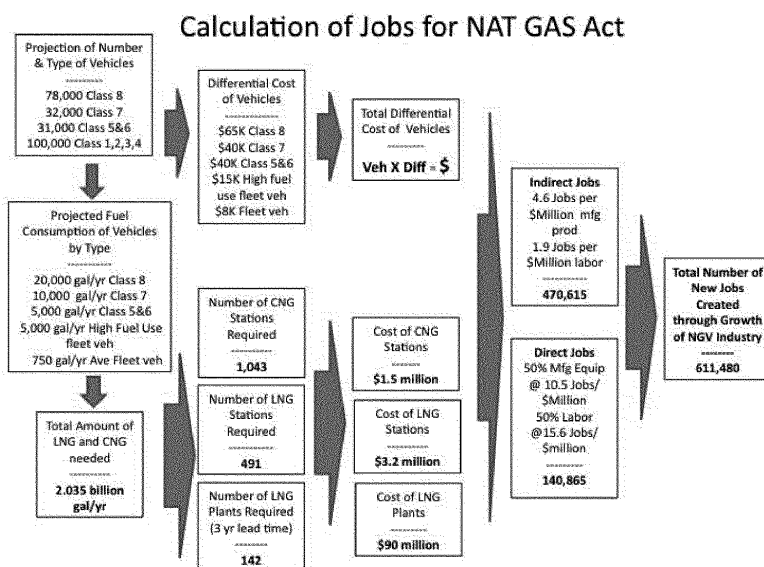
Calculation of Jobs for NAT GAS Act

Projection of Number & Type of Vehicles
78,000 Class 8
32,000 Class 7
31,000 Class 5&6
100,000 Class 1,2,3,4

Projected Fuel Consumption of Vehicles by Type
20,000 gal/yr Class 8
10,000 gal/yr Class 7
5,000 gal/yr Class 5&6
5,000 gal/yr High Fuel Use fleet veh
750 gal/yr Ave Fleet veh

Total Amount of LNG and CNG needed
2.035 billion gal/yr

Differential Cost of Vehicles
$65K Class 8
$40K Class 7
$40K Class 5&6
$15K High fuel use fleet veh
$8K Fleet veh

Total Differential Cost of Vehicles
Veh X Diff = $

Number of CNG Stations Required
1,043

Number of LNG Stations Required
491

Number of LNG Plants Required (3 yr lead time)
142

Cost of CNG Stations
$1.5 million

Cost of LNG Stations
$3.2 million

Cost of LNG Plants
$90 million

Indirect Jobs
4.6 Jobs per $Million mfg prod
1.9 Jobs per $Million labor
470,615

Direct Jobs
50% Mfg Equip @ 10.5 Jobs/ $Million
50% Labor @15.6 Jobs/ $million
140,865

Total Number of New Jobs Created through Growth of NGV Industry
611,480